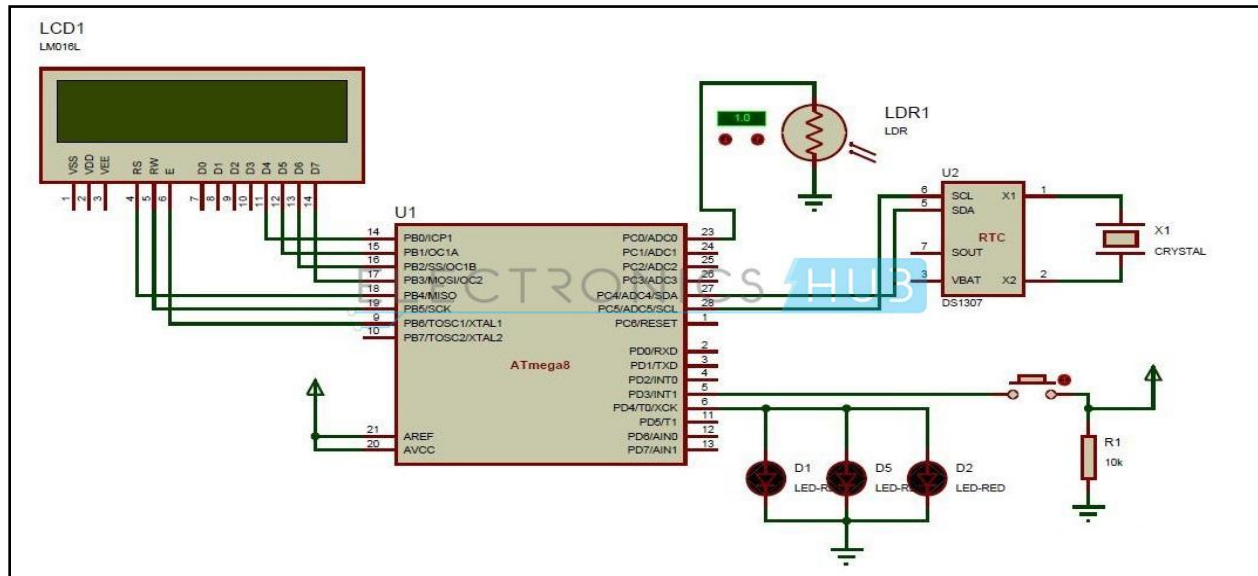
LCD1
LM016L

VSS VDD VEE RS RW E D0 D1 D2 D3 D4 D5 D6 D7
1 2 3 4 5 6 7 8 9 10 11 12 13 14

1.0

LDR1
LDR

U2

U1

14 PB0/ICP1
15 PB1/OC1A
16 PB2/SS/OC1B
17 PB3/MOSI/OC2
18 PB4/MISO
19 PB5/SCK
9 PB6/TOSC1/XTAL1
10 PB7/TOSC2/XTAL2

PC0/ADC0 23
PC1/ADC1 24
PC2/ADC2 25
PC3/ADC3 26
PC4/ADC4/SDA 27
PC5/ADC5/SCL 28
PC6/RESET 1

PD0/RXD 2
PD1/TXD 3
PD2/INT0 4
PD3/INT1 5
PD4/T0/XCK 6
PD5/T1 11
PD6/AIN0 12
PD7/AIN1 13

ATmega8

21 AREF
20 AVCC

6 SCL
5 SDA
7 SOUT
3 VBAT
X1 1
X2 2
RTC
DS1307

X1
CRYSTAL

ELECTRONICS HUB

D1 LED-RED
D5 LED-RED
D2 LED-RED

R1
10k